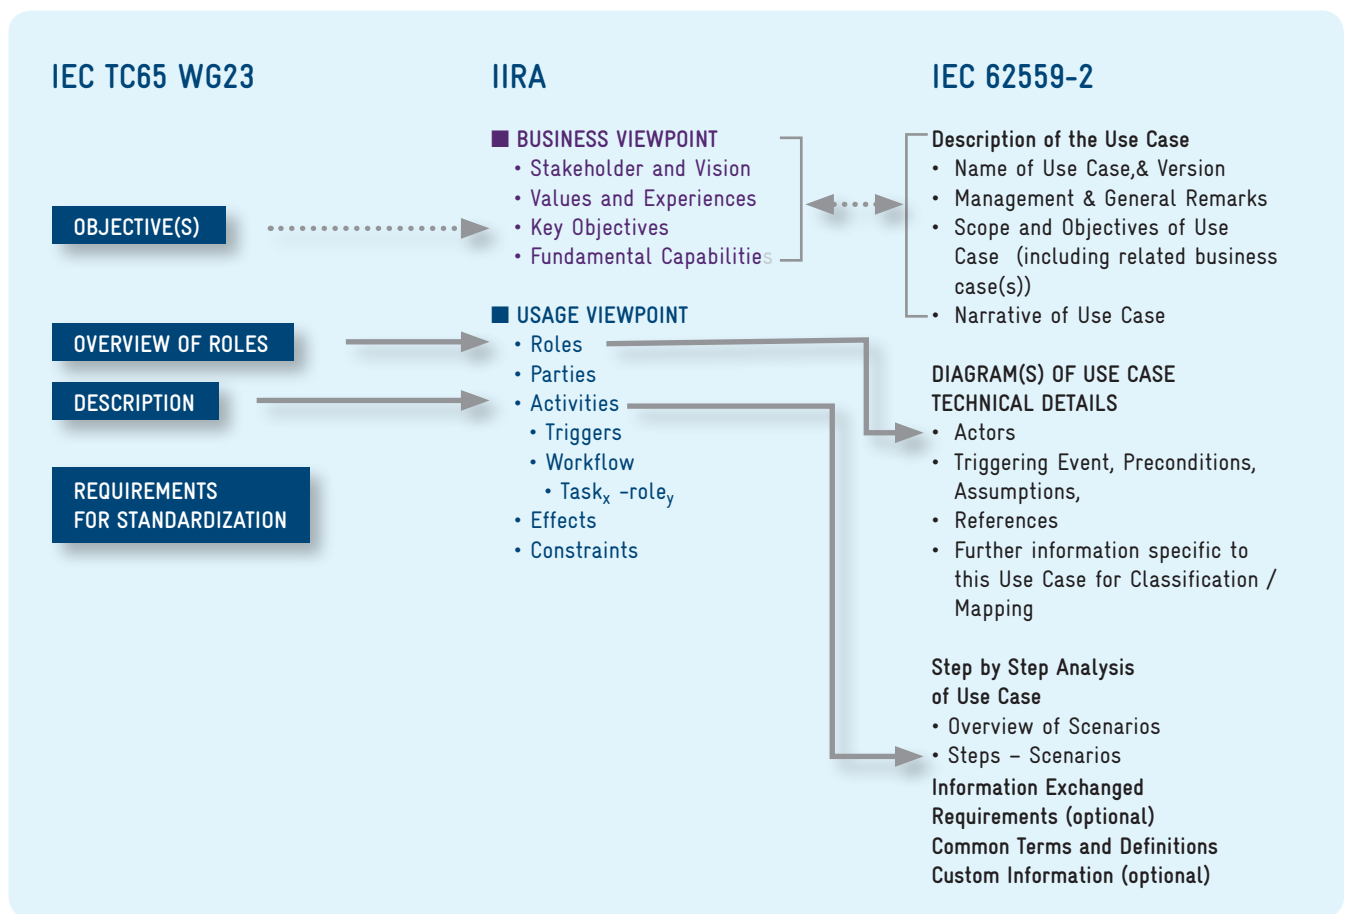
IEC TC65 WG23

OBJECTIVE(S)

OVERVIEW OF ROLES

DESCRIPTION

REQUIREMENTS FOR STANDARDIZATION

IIRA

BUSINESS VIEWPOINT
• Stakeholder and Vision
• Values and Experiences
• Key Objectives
• Fundamental Capabilities

USAGE VIEWPOINT
• Roles
• Parties
• Activities
• Triggers
• Workflow
• $Task_x$ $-role_y$
• Effects
• Constraints

IEC 62559-2

Description of the Use Case
• Name of Use Case,& Version
• Management & General Remarks
• Scope and Objectives of Use Case (including related business case(s))
• Narrative of Use Case

DIAGRAM(S) OF USE CASE
TECHNICAL DETAILS
• Actors
• Triggering Event, Preconditions, Assumptions,
• References
• Further information specific to this Use Case for Classification / Mapping

Step by Step Analysis of Use Case
• Overview of Scenarios
• Steps – Scenarios
Information Exchanged
Requirements (optional)
Common Terms and Definitions
Custom Information (optional)